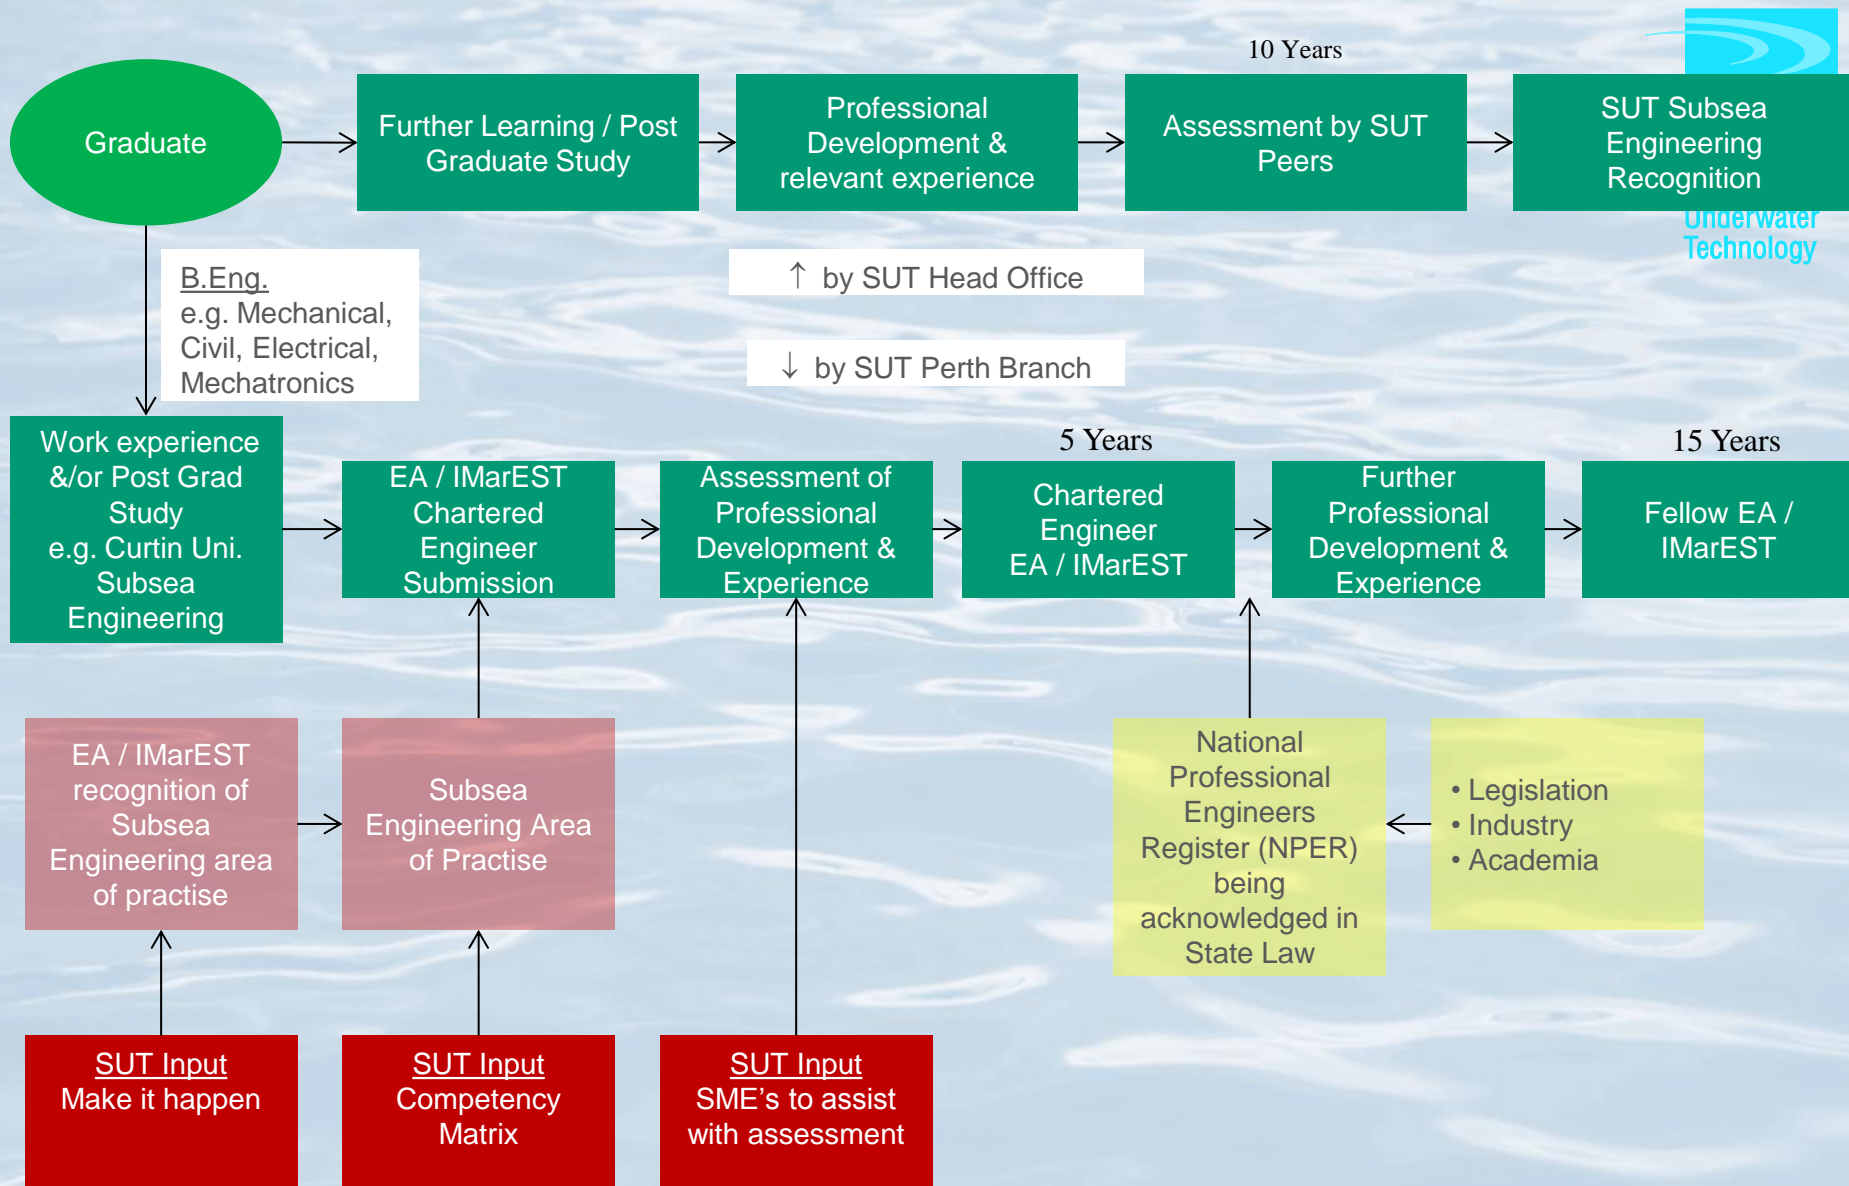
10 Years

Graduate

Further Learning / Post Graduate Study

Professional Development & relevant experience

Assessment by SUT Peers

SUT Subsea Engineering Recognition

Underwater Technology

B.Eng.
e.g. Mechanical, Civil, Electrical, Mechatronics

↑ by SUT Head Office

↓ by SUT Perth Branch

5 Years

15 Years

Work experience &/or Post Grad Study e.g. Curtin Uni. Subsea Engineering

EA / IMarEST Chartered Engineer Submission

Assessment of Professional Development & Experience

Chartered Engineer EA / IMarEST

Further Professional Development & Experience

Fellow EA / IMarEST

EA / IMarEST recognition of Subsea Engineering area of practise

Subsea Engineering Area of Practise

National Professional Engineers Register (NPER) being acknowledged in State Law

• Legislation
• Industry
• Academia

SUT Input
Make it happen

SUT Input
Competency Matrix

SUT Input
SME's to assist with assessment